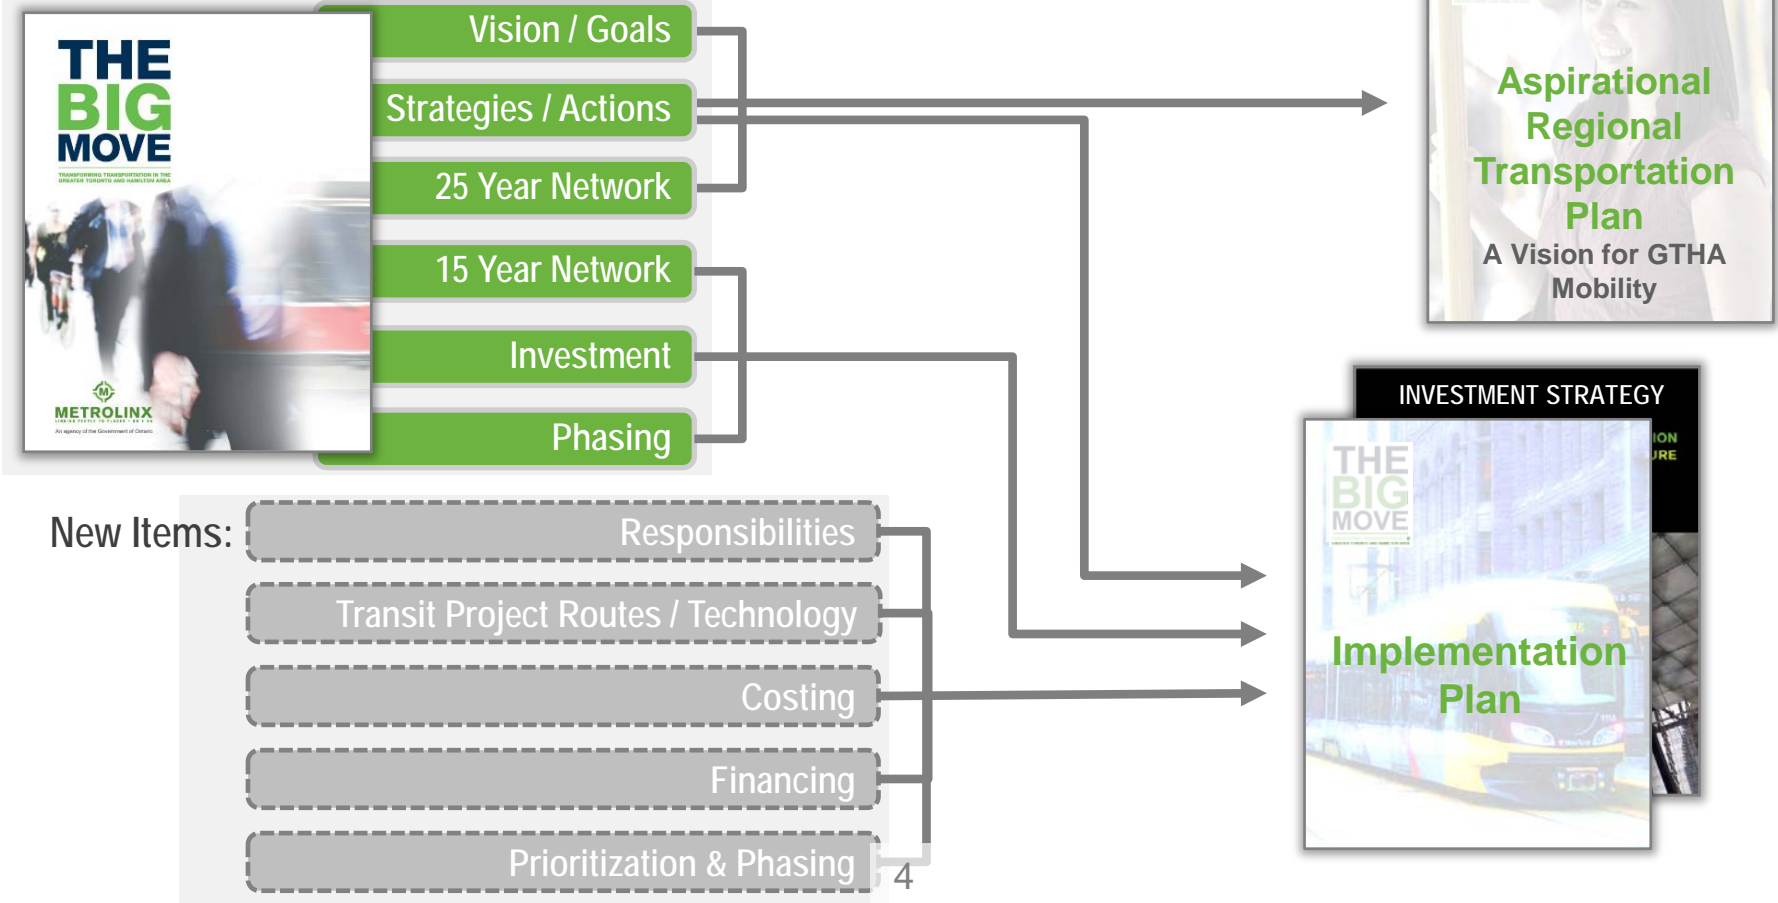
THE BIG MOVE

TRANSFORMING TRANSPORTATION IN THE GREATER TORONTO AND HAMILTON AREA

METROLINX

An agency of the Government of Ontario

Vision / Goals

Strategies / Actions

25 Year Network

15 Year Network

Investment

Phasing

Aspirational Regional Transportation Plan

A Vision for GTHA Mobility

INVESTMENT STRATEGY

THE BIG MOVE

Implementation Plan

New Items:

Responsibilities

Transit Project Routes / Technology

Costing

Financing

Prioritization & Phasing

4